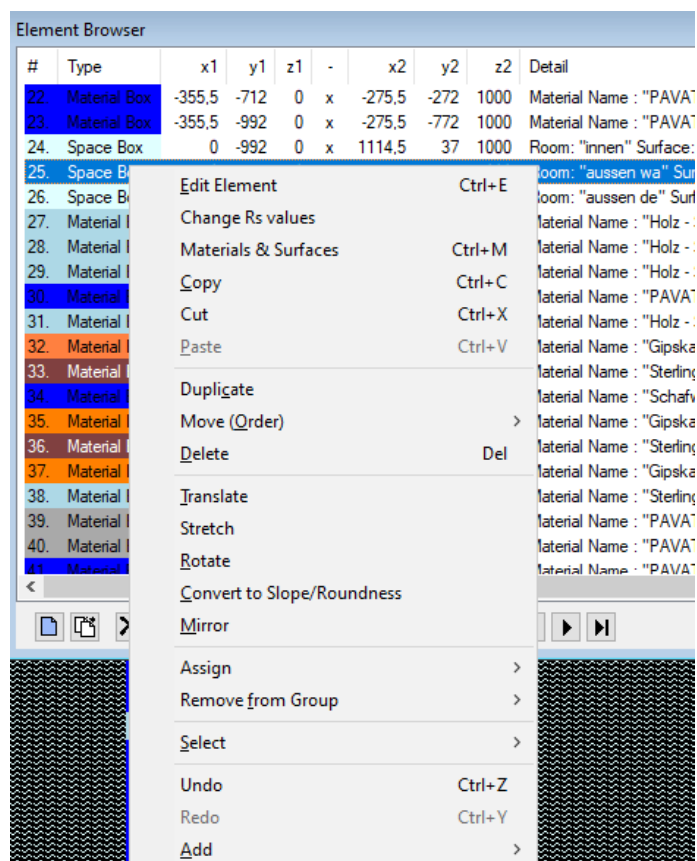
Element Browser

| # | Type | x1 | y1 | z1 | - | x2 | y2 | z2 | Detail |
|---|---|---|---|---|---|---|---|---|---|
| 22. | Material Box | -355,5 | -712 | 0 | x | -275,5 | -272 | 1000 | Material Name : "PAVAT |
| 23. | Material Box | -355,5 | -992 | 0 | x | -275,5 | -772 | 1000 | Material Name : "PAVAT |
| 24. | Space Box | 0 | -992 | 0 | x | 1114,5 | 37 | 1000 | Room: "innen" Surface: |
| 25. | Space Bo | | | | | | | | oom: "aussen wa" Sur |
| 26. | Space Bo | | | | | | | | oom: "aussen de" Surf |
| 27. | Material I | | | | | | | | laterial Name : "Holz - |
| 28. | Material I | | | | | | | | laterial Name : "Holz - |
| 29. | Material I | | | | | | | | laterial Name : "Holz - |
| 30. | Material I | | | | | | | | laterial Name : "PAVAT |
| 31. | Material I | | | | | | | | laterial Name : "Holz - |
| 32. | Material I | | | | | | | | laterial Name : "Gipska |
| 33. | Material I | | | | | | | | laterial Name : "Sterling |
| 34. | Material I | | | | | | | | laterial Name : "Schafw |
| 35. | Material I | | | | | | | | laterial Name : "Gipska |
| 36. | Material I | | | | | | | | laterial Name : "Sterling |
| 37. | Material I | | | | | | | | laterial Name : "Gipska |
| 38. | Material I | | | | | | | | laterial Name : "Sterling |
| 39. | Material I | | | | | | | | laterial Name : "PAVAT |
| 40. | Material I | | | | | | | | laterial Name : "PAVAT |
| 41. | Material I | | | | | | | | laterial Name : "PAVAT |

Edit Element Ctrl+E
Change Rs values
Materials & Surfaces Ctrl+M
Copy Ctrl+C
Cut Ctrl+X
Paste Ctrl+V
Duplicate
Move (Order) >
Delete Del
Translate
Stretch
Rotate
Convert to Slope/Roundness
Mirror
Assign >
Remove from Group >
Select >
Undo Ctrl+Z
Redo Ctrl+Y
Add >